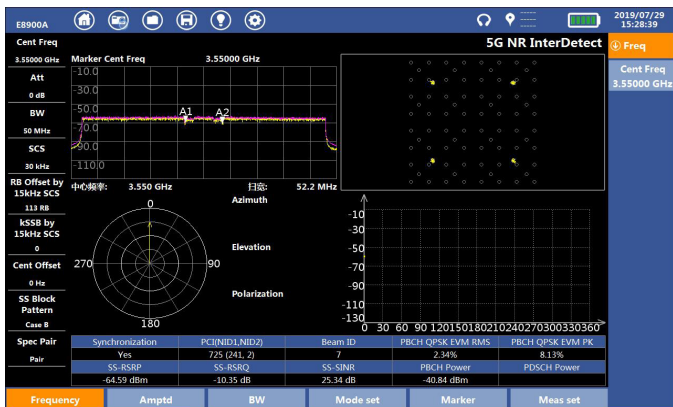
E8900A

2019/07/29
15:28:39

Cent Freq
3.55000 GHz
Att
0 dB
BW
50 MHz
SCS
30 kHz
RB Offset by 15kHz SCS
113 RB
kSSB by 15kHz SCS
0
Cent Offset
0 Hz
SS Block Pattern
Case B
Spec Pair
Pair

5G NR InterDetect

Marker Cent Freq 3.55000 GHz

-10.0
-30.0
-50.0
-70.0
-90.0
-110.0

A1 A2

中心频率: 3.550 GHz 扫宽: 52.2 MHz

0
270
90
180

Azimuth
Elevation
Polarization

-10
-30
-50
-70
-90
-110
-130
0 30 60 90 120 150 180 210 240 270 300 330 360

| Synchronization | PCI(NID1,NID2) | Beam ID | PBCH QPSK EVM RMS | PBCH QPSK EVM PK |
|---|---|---|---|---|
| Yes | 725 (241, 2) | 7 | 2.34% | 8.13% |
| SS-RSRP | SS-RSRQ | SS-SINR | PBCH Power | PDSCH Power |
| -64.59 dBm | -10.35 dB | 25.34 dB | -40.84 dBm | |

Freq
Cent Freq
3.55000 GHz

Frequency | Amptd | BW | Mode set | Marker | Meas set